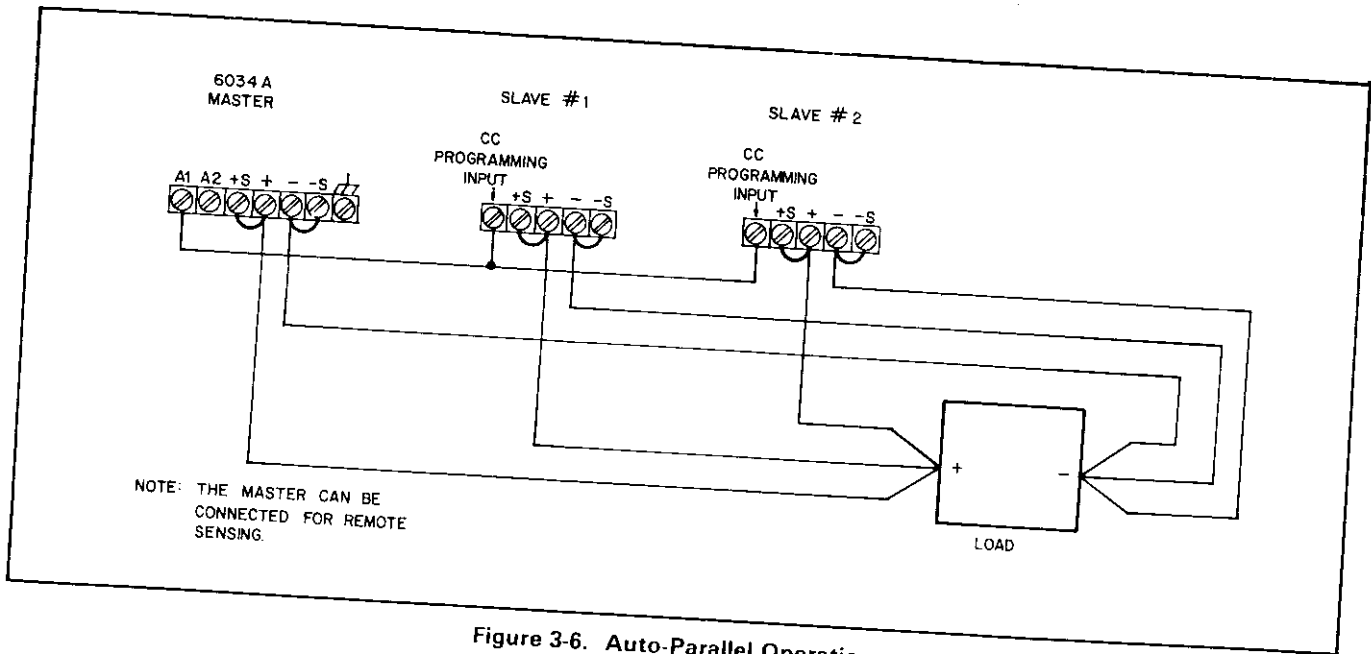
6034 A
MASTER

SLAVE #1

SLAVE #2

CC
PROGRAMMING
INPUT

CC
PROGRAMMING
INPUT

A1 A2 +S + − -S

+S + − -S

+S + − -S

+

−

LOAD

NOTE: THE MASTER CAN BE CONNECTED FOR REMOTE SENSING.

Figure 3-6. Auto-Parallel Operatio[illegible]